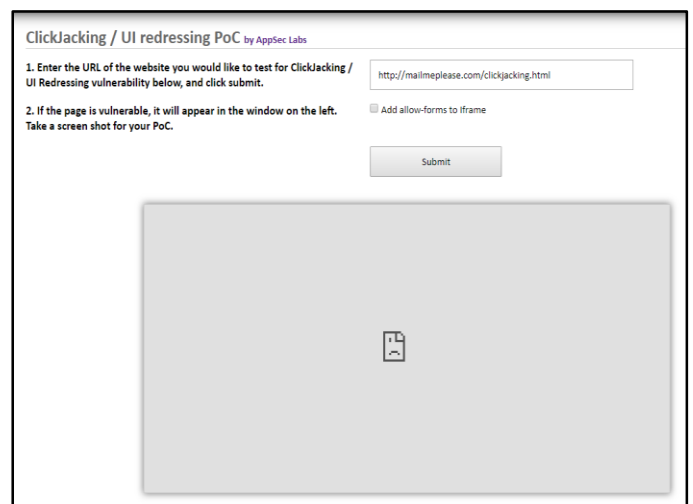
ClickJacking / UI redressing PoC by AppSec Labs

1. Enter the URL of the website you would like to test for ClickJacking / UI Redressing vulnerability below, and click submit.

2. If the page is vulnerable, it will appear in the window on the left. Take a screen shot for your PoC.

http://mailmeplease.com/clickjacking.html

Add allow-forms to Iframe

Submit